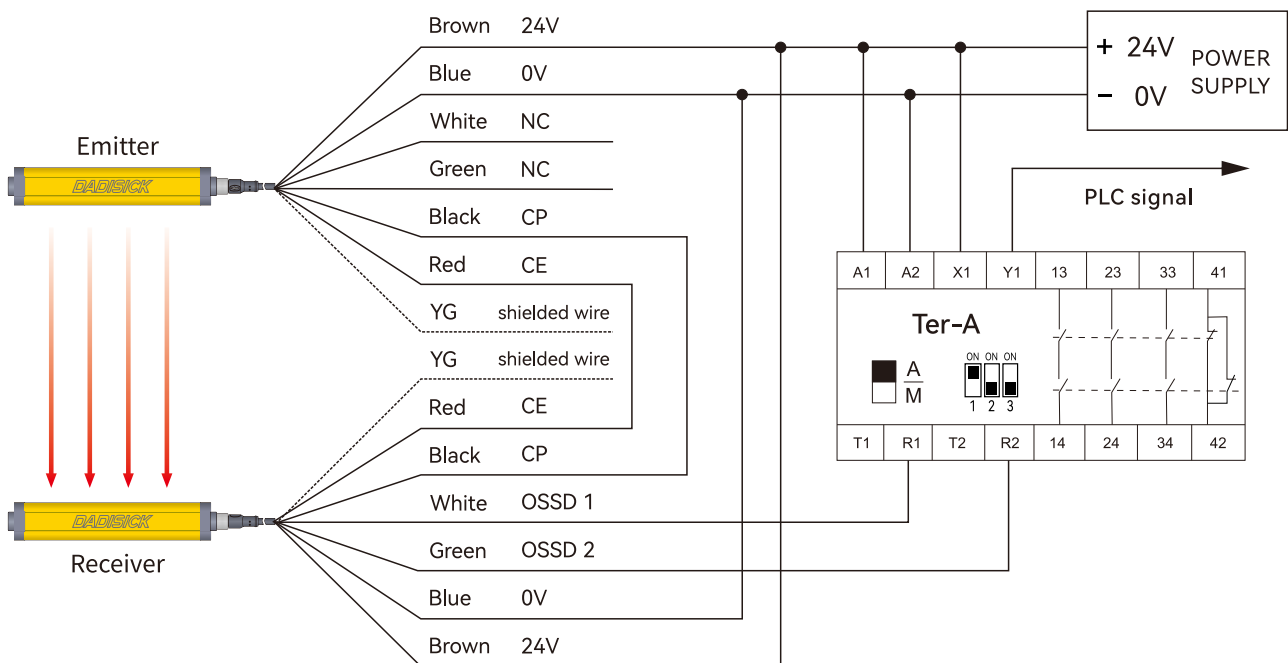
Emitter

DADISICK

Brown 24V
Blue 0V
White NC
Green NC
Black CP
Red CE
YG shielded wire
YG shielded wire
Red CE
Black CP
White OSSD 1
Green OSSD 2
Blue 0V
Brown 24V

DADISICK

Receiver

+ 24V
− 0V
POWER SUPPLY

PLC signal

| A1 | A2 | X1 | Y1 | 13 | 23 | 33 | 41 |
|---|---|---|---|---|---|---|---|

Ter-A

A
M

ON ON ON
1 2 3

| T1 | R1 | T2 | R2 | 14 | 24 | 34 | 42 |
|---|---|---|---|---|---|---|---|